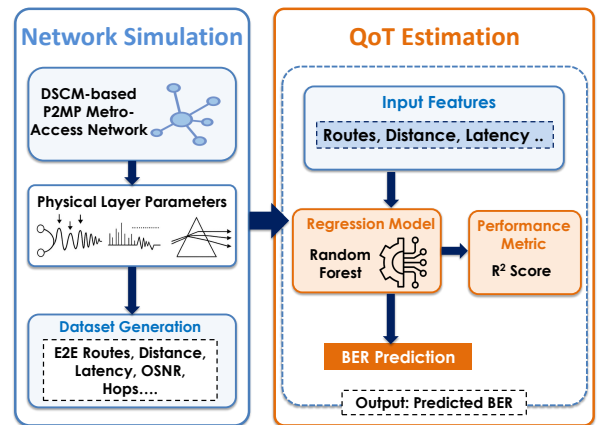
Network Simulation

DSCM-based P2MP Metro-Access Network

Physical Layer Parameters

Dataset Generation

E2E Routes, Distance, Latency, OSNR, Hops….

QoT Estimation

Input Features

Routes, Distance, Latency ..

Regression Model

Random Forest

Performance Metric

$R^2$ Score

BER Prediction

Output: Predicted BER